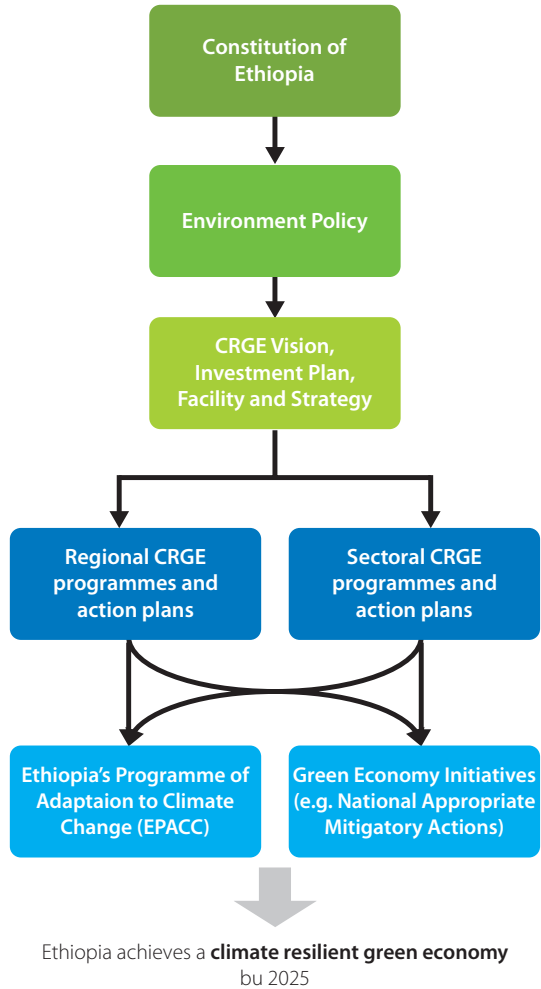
Constitution of Ethiopia

Environment Policy

CRGE Vision, Investment Plan, Facility and Strategy

Regional CRGE programmes and action plans

Sectoral CRGE programmes and action plans

Ethiopia's Programme of Adaptaion to Climate Change (EPACC)

Green Economy Initiatives (e.g. National Appropriate Mitigatory Actions)

Ethiopia achieves a **climate resilient green economy** bu 2025